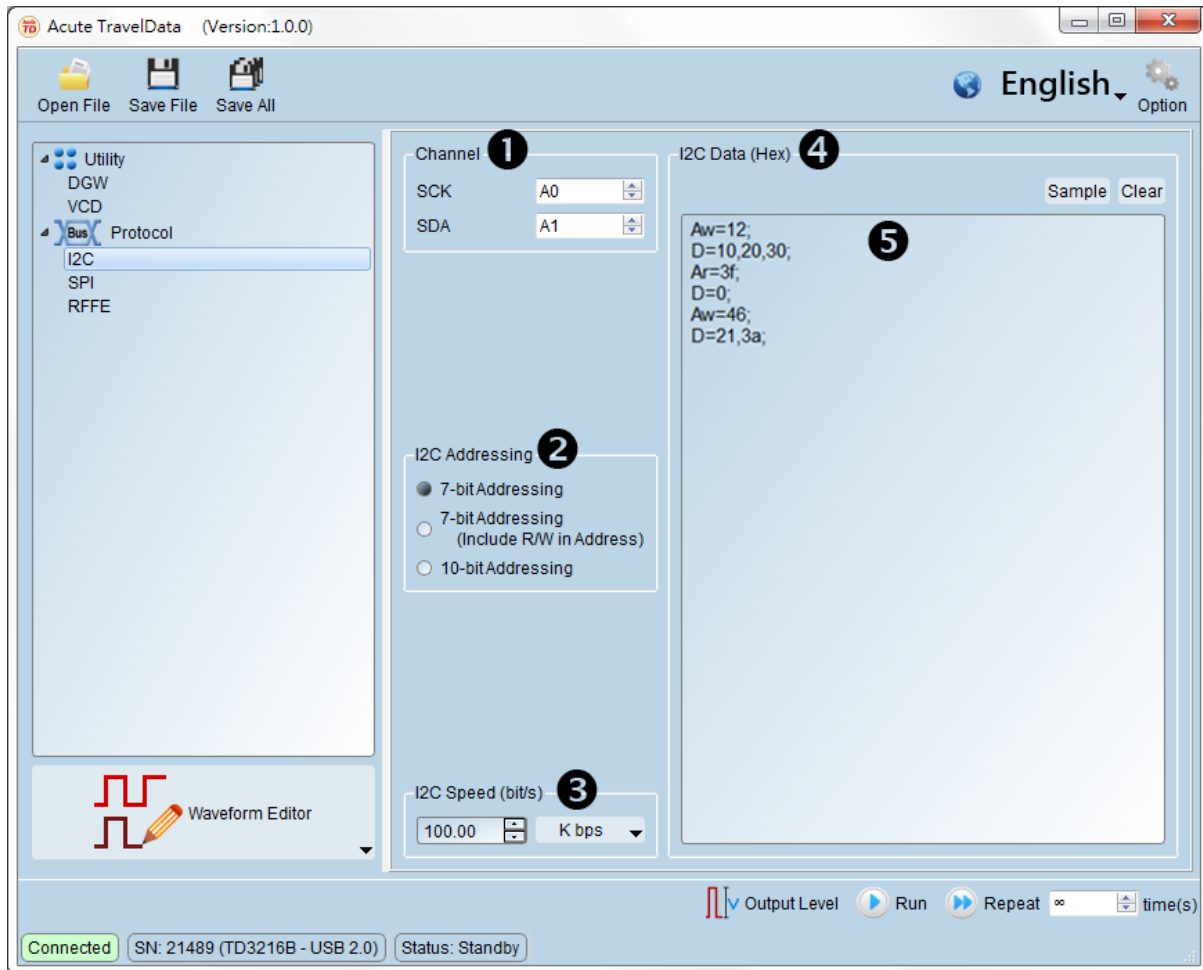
Acute TravelData (Version:1.0.0)

Open File Save File Save All

English Option

Utility
DGW
VCD
Bus Protocol
I2C
SPI
RFFE

Waveform Editor

Channel 1
SCK A0
SDA A1

I2C Addressing 2
7-bit Addressing
7-bit Addressing (Include R/W in Address)
10-bit Addressing

I2C Speed (bit/s) 3
100.00 K bps

I2C Data (Hex) 4
Sample Clear

5
Aw=12;
D=10,20,30;
Ar=3f;
D=0;
Aw=46;
D=21,3a;

Output Level Run Repeat ∞ time(s)

Connected SN: 21489 (TD3216B - USB 2.0) Status: Standby